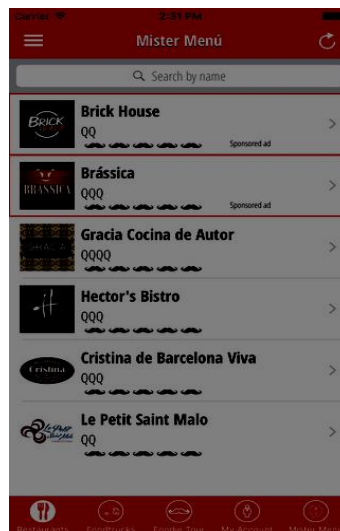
Carrier 2:31 PM

Mister Menú

Search by name

BRICK
Brick House
QQ
Sponsored ad

BRASSICA
Brássica
QQQ
Sponsored ad

Gracia Cocina de Autor
QQQQ

Hector's Bistro
QQQ

Cristina
Cristina de Barcelona Viva
QQQ

Le Petit Saint Malo
Le Petit Saint Malo
QQ

Restaurants Foodtrucks Foodie Tour My Account Mister Menú